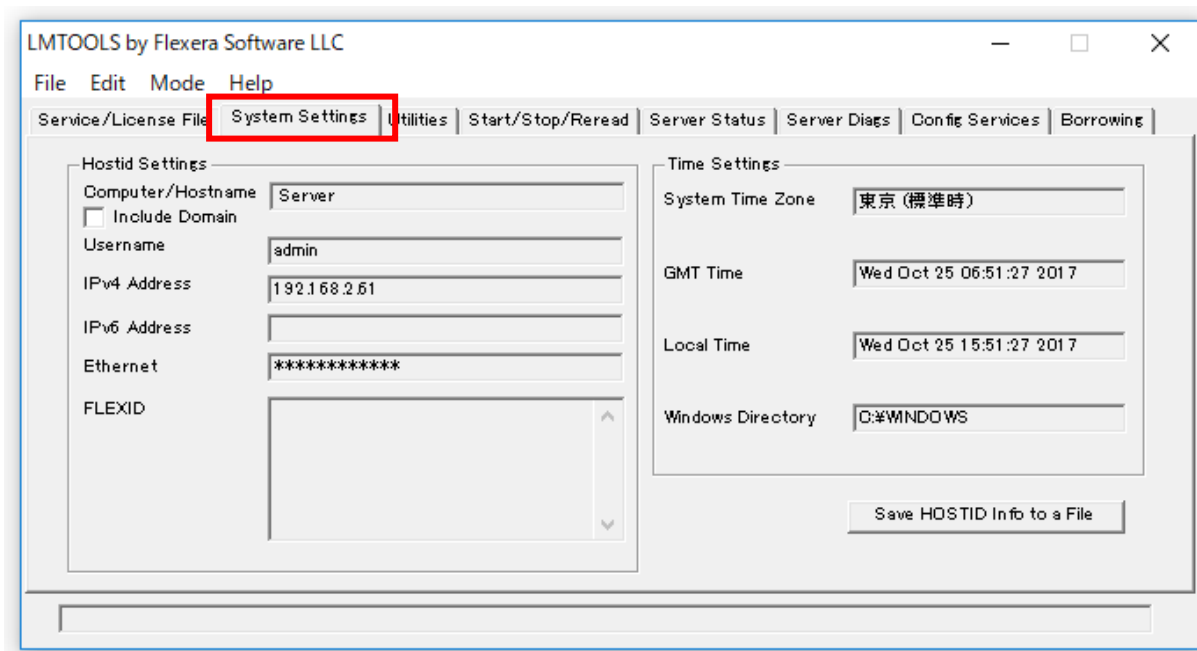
LMTOOLS by Flexera Software LLC

File Edit Mode Help

Service/License File | System Settings | Utilities | Start/Stop/Reread | Server Status | Server Diags | Config Services | Borrowing

Hostid Settings

Computer/Hostname Server

Include Domain

Username admin

IPv4 Address 192.168.2.61

IPv6 Address

Ethernet ************

FLEXID

Time Settings

System Time Zone 東京 (標準時)

GMT Time Wed Oct 25 06:51:27 2017

Local Time Wed Oct 25 15:51:27 2017

Windows Directory C:¥WINDOWS

Save HOSTID Info to a File